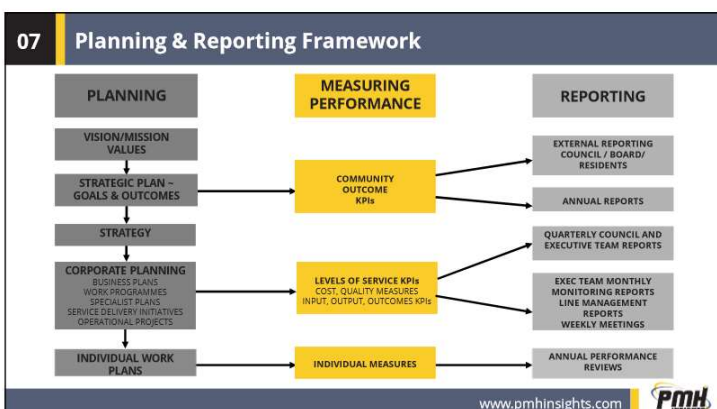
07

Planning & Reporting Framework

PLANNING

MEASURING PERFORMANCE

REPORTING

VISION/MISSION VALUES

STRATEGIC PLAN – GOALS & OUTCOMES

STRATEGY

CORPORATE PLANNING
BUSINESS PLANS
WORK PROGRAMMES
SPECIALIST PLANS
SERVICE DELIVERY INITIATIVES
OPERATIONAL PROJECTS

INDIVIDUAL WORK PLANS

COMMUNITY OUTCOME KPIs

LEVELS OF SERVICE KPIs
COST, QUALITY MEASURES
INPUT, OUTPUT, OUTCOMES KPIs

INDIVIDUAL MEASURES

EXTERNAL REPORTING COUNCIL / BOARD/ RESIDENTS

ANNUAL REPORTS

QUARTERLY COUNCIL AND EXECUTIVE TEAM REPORTS

EXEC TEAM MONTHLY MONITORING REPORTS LINE MANAGEMENT REPORTS WEEKLY MEETINGS

ANNUAL PERFORMANCE REVIEWS

www.pmhinsights.com

PMH